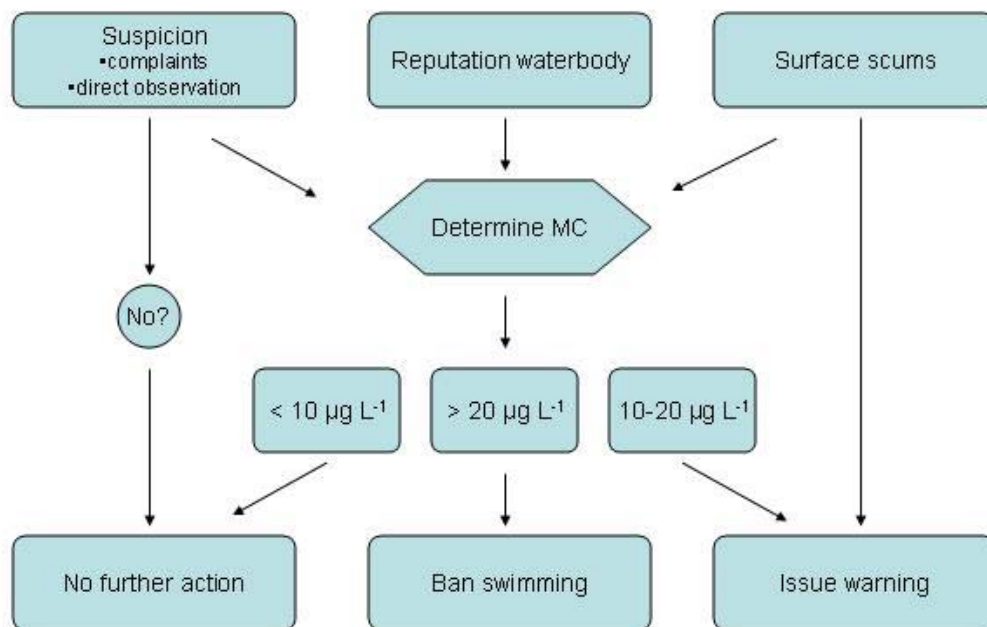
Suspicion
•complaints
•direct observation

Reputation waterbody

Surface scums

Determine MC

No?

< 10 µg L$^{-1}$

> 20 µg L$^{-1}$

10-20 µg L$^{-1}$

No further action

Ban swimming

Issue warning